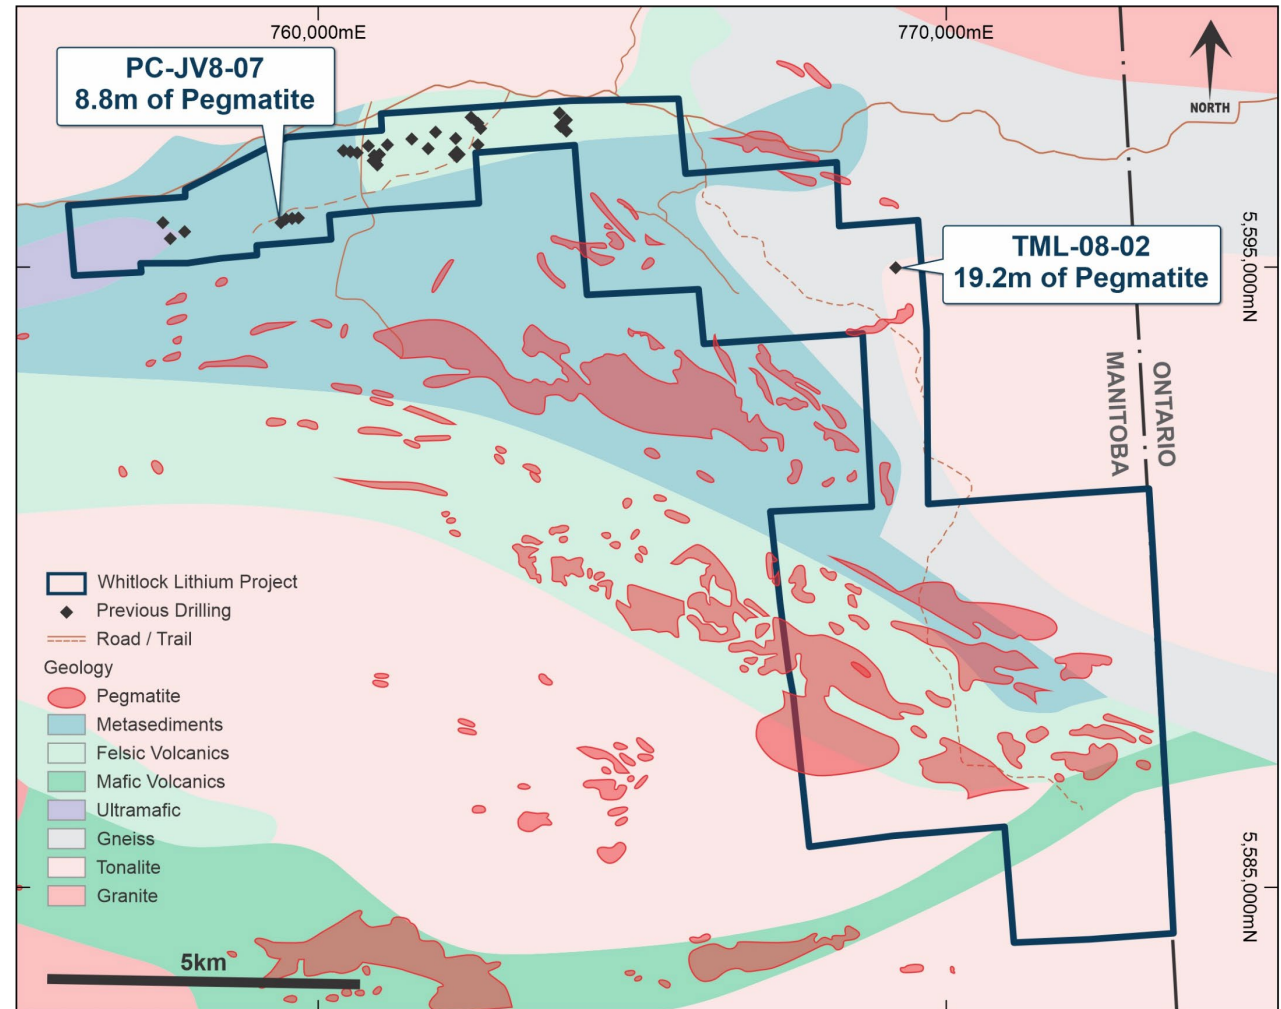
760,000mE

770,000mE

NORTH

PC-JV8-07
8.8m of Pegmatite

TML-08-02
19.2m of Pegmatite

5,595,000mN

MANITOBA

ONTARIO

Whitlock Lithium Project
Previous Drilling
Road / Trail
Geology
Pegmatite
Metasediments
Felsic Volcanics
Mafic Volcanics
Ultramafic
Gneiss
Tonalite
Granite

5,585,000mN

5km